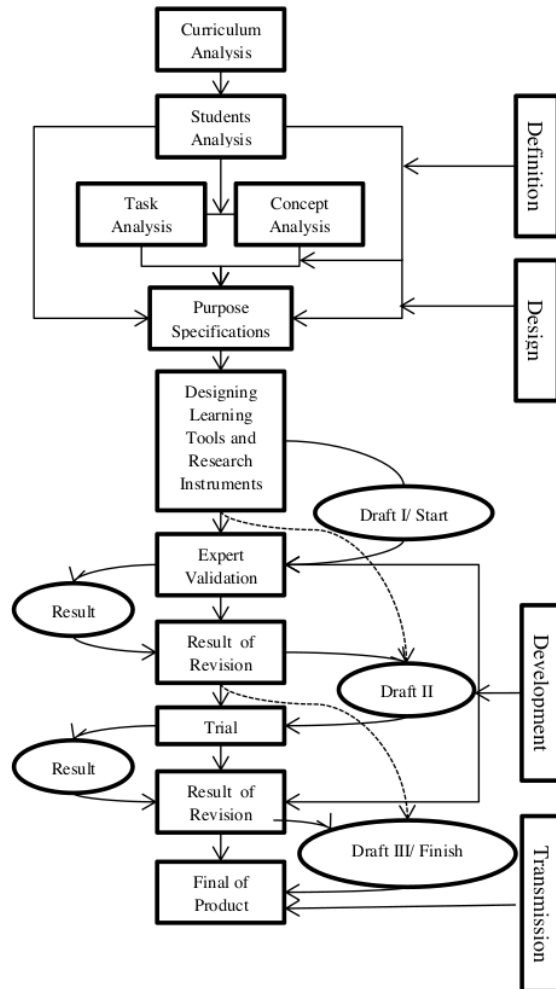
Curriculum Analysis

Students Analysis

Definition

Task Analysis

Concept Analysis

Purpose Specifications

Design

Designing Learning Tools and Research Instruments

Draft I/ Start

Expert Validation

Result

Result of Revision

Development

Draft II

Trial

Result

Result of Revision

Draft III/ Finish

Transmission

Final of Product